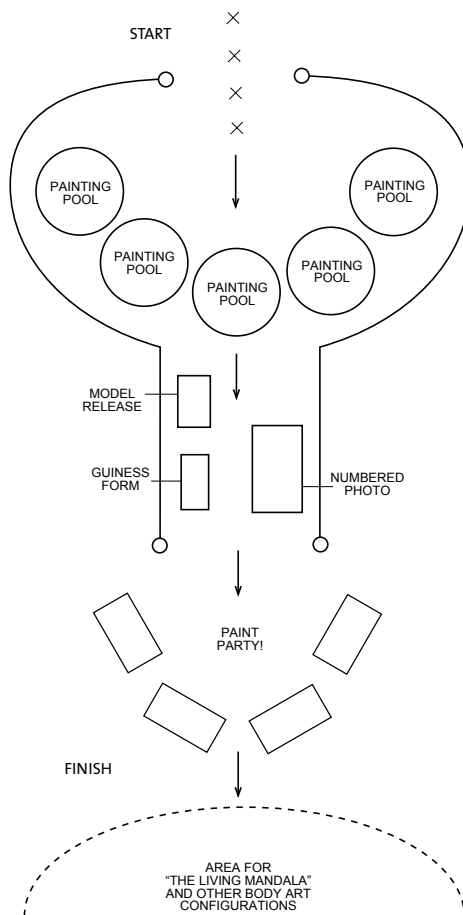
START

PAINTING POOL

PAINTING POOL

PAINTING POOL

PAINTING POOL

PAINTING POOL

MODEL RELEASE

GUINESS FORM

NUMBERED PHOTO

PAINT PARTY!

FINISH

AREA FOR "THE LIVING MANDALA" AND OTHER BODY ART CONFIGURATIONS